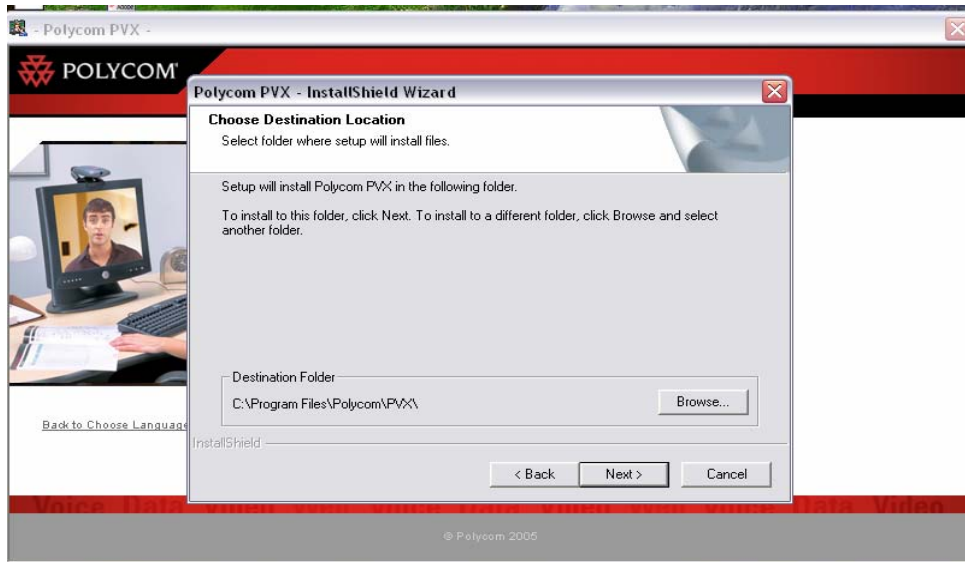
- Polycom PVX -

POLYCOM

Polycom PVX - InstallShield Wizard

Choose Destination Location

Select folder where setup will install files.

Setup will install Polycom PVX in the following folder.

To install to this folder, click Next. To install to a different folder, click Browse and select another folder.

Destination Folder

C:\Program Files\Polycom\PVX\

Browse...

InstallShield

< Back

Next >

Cancel

Back to Choose Language

Voice Data Video Web Voice Data Video Web Voice Data Video

© Polycom 2005